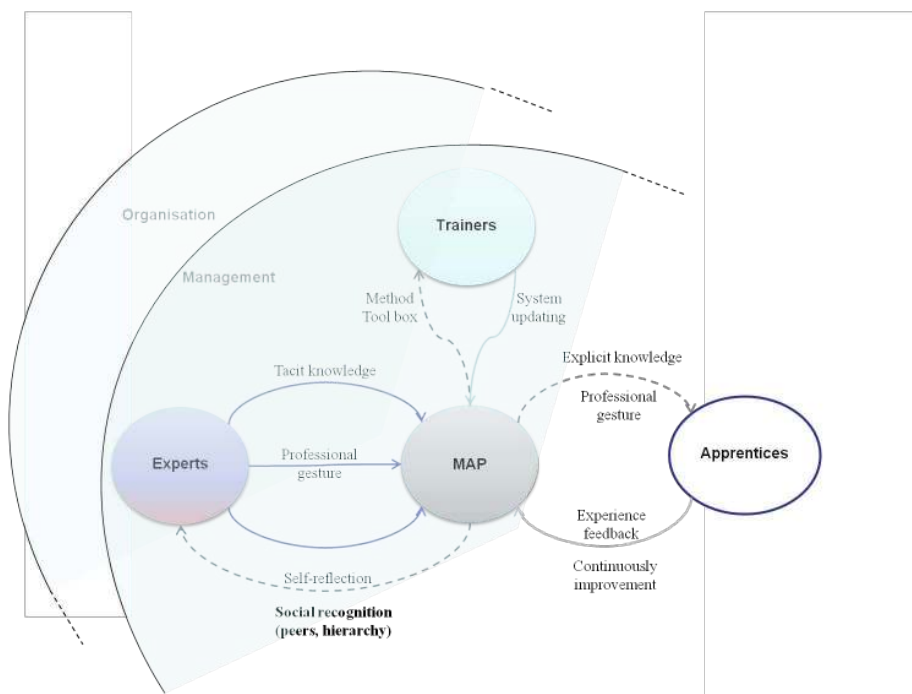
Organisation

Management

Trainers

Method
Tool box

System
updating

Explicit knowledge

Professional
gesture

Tacit knowledge

Experts

Professional
gesture

MAP

Apprentices

Experience
feedback

Continuously
improvement

Self-reflection

Social recognition
(peers, hierarchy)